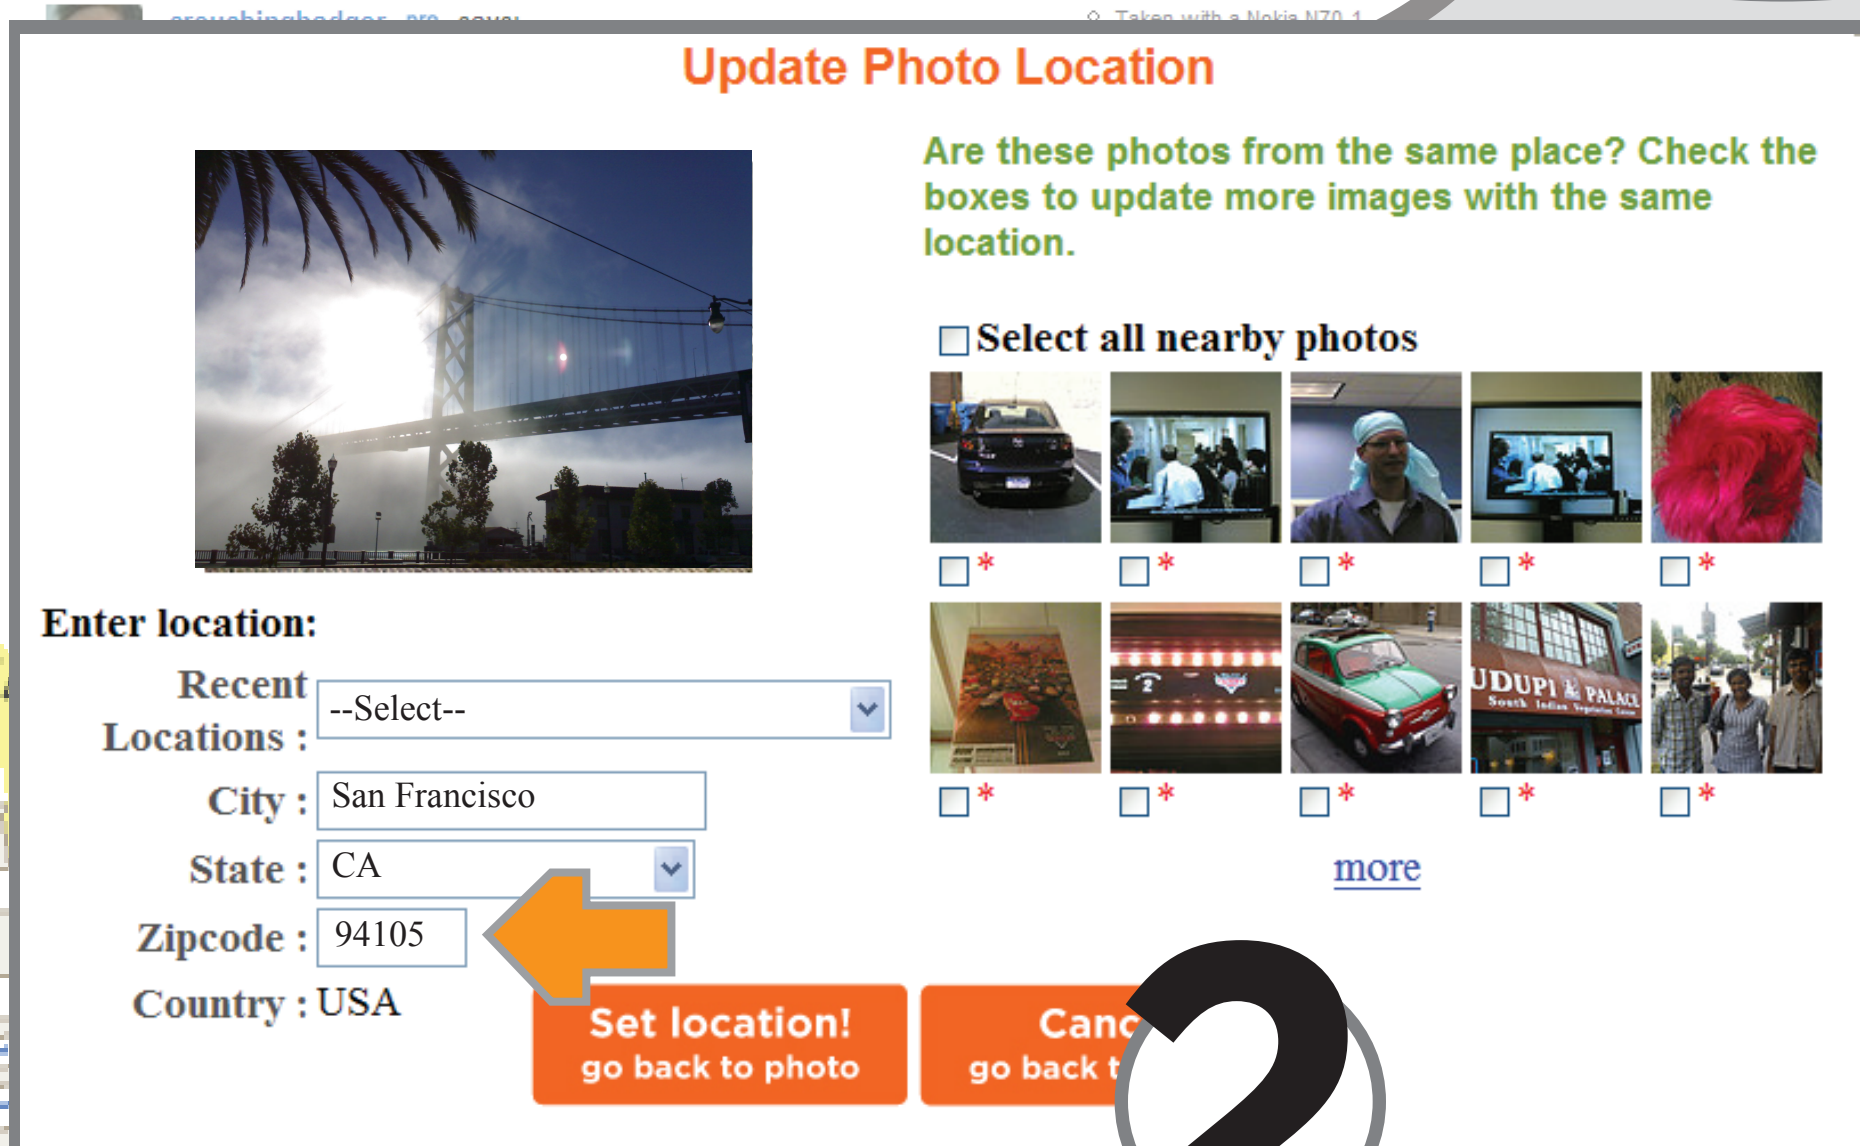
Update Photo Location

Are these photos from the same place? Check the boxes to update more images with the same location.

Select all nearby photos

*
*
*
*
*

UDUPI PALACE
South Indian

*
*
*
*
*

more

Enter location:

Recent Locations : --Select--

City : San Francisco

State : CA

Zipcode : 94105

Country : USA

Set location!
go back to photo

Canc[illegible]
go back t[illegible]

2